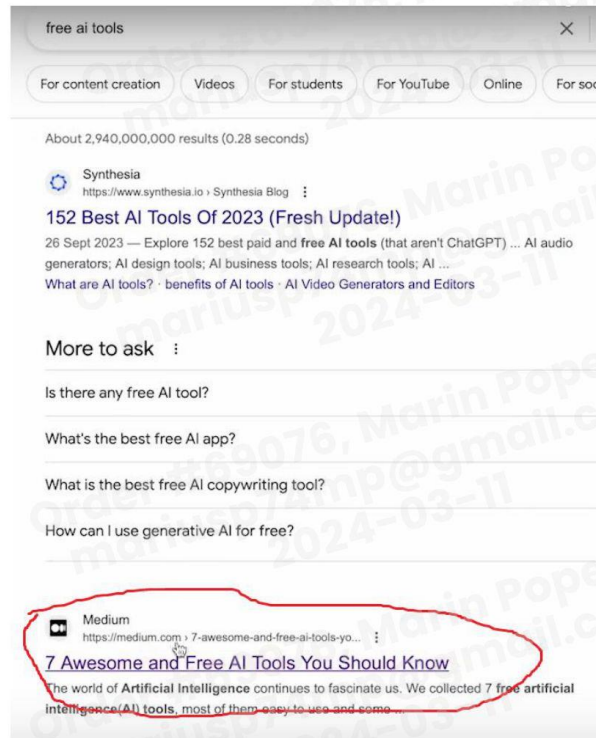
free ai tools

For content creation Videos For students For YouTube Online For soc

About 2,940,000,000 results (0.28 seconds)

Synthesia
https://www.synthesia.io › Synthesia Blog

152 Best AI Tools Of 2023 (Fresh Update!)

26 Sept 2023 — Explore 152 best paid and free AI tools (that aren't ChatGPT) ... AI audio generators; AI design tools; AI business tools; AI research tools; AI ...
What are AI tools? · benefits of AI tools · AI Video Generators and Editors

More to ask

Is there any free AI tool?

What's the best free AI app?

What is the best free AI copywriting tool?

How can I use generative AI for free?

Medium
https://medium.com › 7-awesome-and-free-ai-tools-yo...

7 Awesome and Free AI Tools You Should Know

The world of Artificial Intelligence continues to fascinate us. We collected 7 free artificial intelligence(AI) tools, most of them easy to use and some ...

Order #69076, Marin Popescu
mariusp4mp@gmail.com
2024-03-11